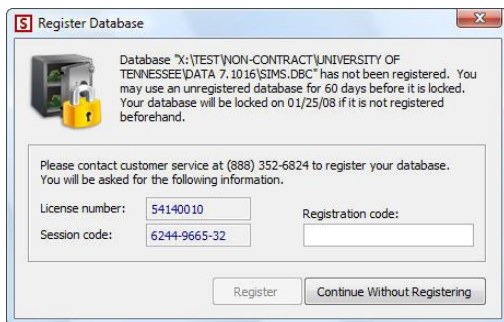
S Register Database

Database "X:\TEST\NON-CONTRACT\UNIVERSITY OF TENNESSEE\DATA 7.1016\SIMS.DBC" has not been registered. You may use an unregistered database for 60 days before it is locked. Your database will be locked on 01/25/08 if it is not registered beforehand.

Please contact customer service at (888) 352-6824 to register your database. You will be asked for the following information.

License number: 54140010

Session code: 6244-9665-32

Registration code:

Register

Continue Without Registering